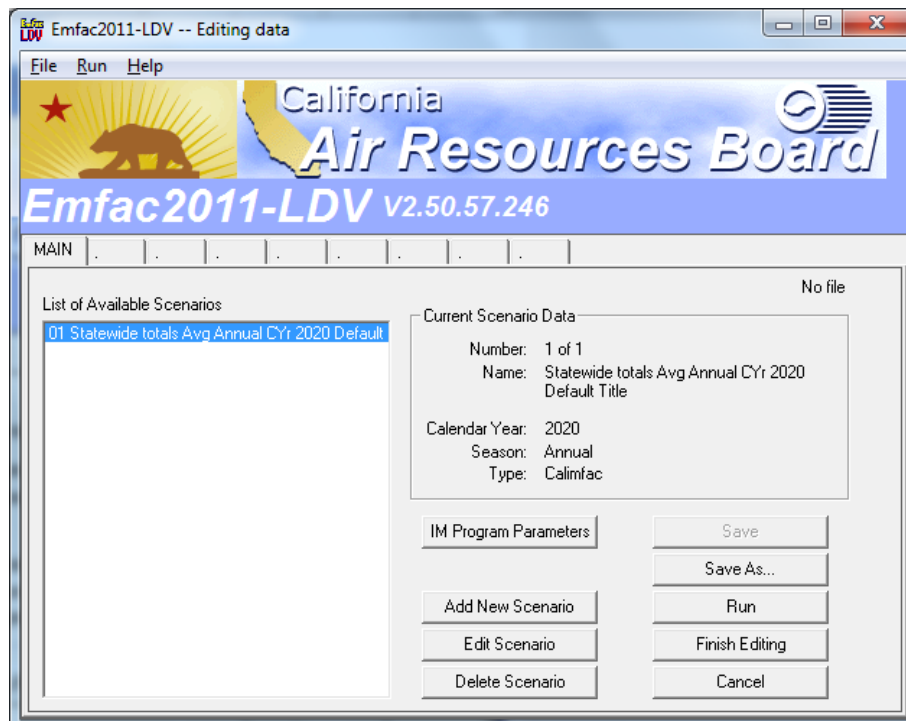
Emfac LDV Emfac2011-LDV -- Editing data

File Run Help

California
Air Resources Board

Emfac2011-LDV V2.50.57.246

MAIN . . . . . . . .

No file

List of Available Scenarios

01 Statewide totals Avg Annual CYr 2020 Default

Current Scenario Data

Number: 1 of 1
Name: Statewide totals Avg Annual CYr 2020 Default Title

Calendar Year: 2020
Season: Annual
Type: Calimfac

IM Program Parameters

Save

Save As...

Add New Scenario

Run

Edit Scenario

Finish Editing

Delete Scenario

Cancel